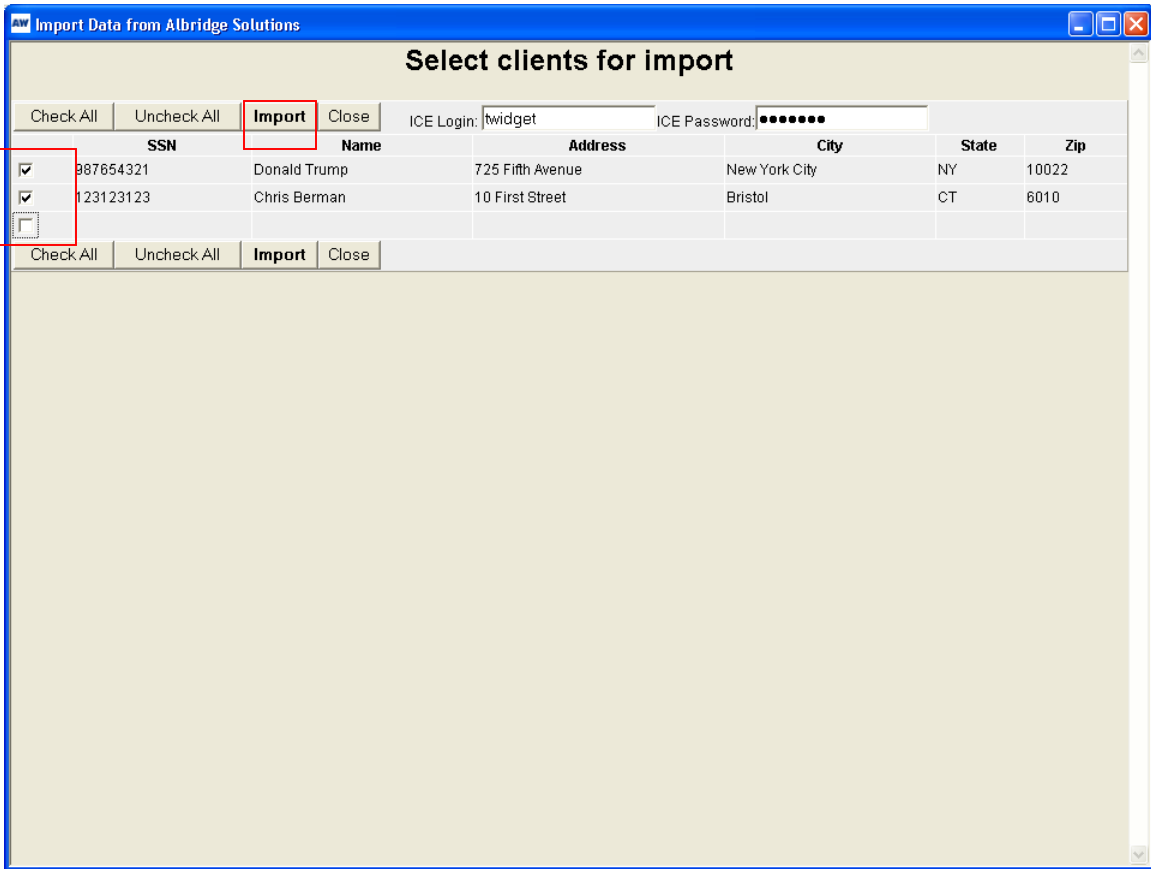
AW Import Data from Albridge Solutions

Select clients for import

Check All | Uncheck All | Import | Close | ICE Login: twidget | ICE Password: ●●●●●●●

| | SSN | Name | Address | City | State | Zip |
|---|---|---|---|---|---|---|
| ☑ | 987654321 | Donald Trump | 725 Fifth Avenue | New York City | NY | 10022 |
| ☑ | 123123123 | Chris Berman | 10 First Street | Bristol | CT | 6010 |
| ☐ | | | | | | |

Check All | Uncheck All | Import | Close